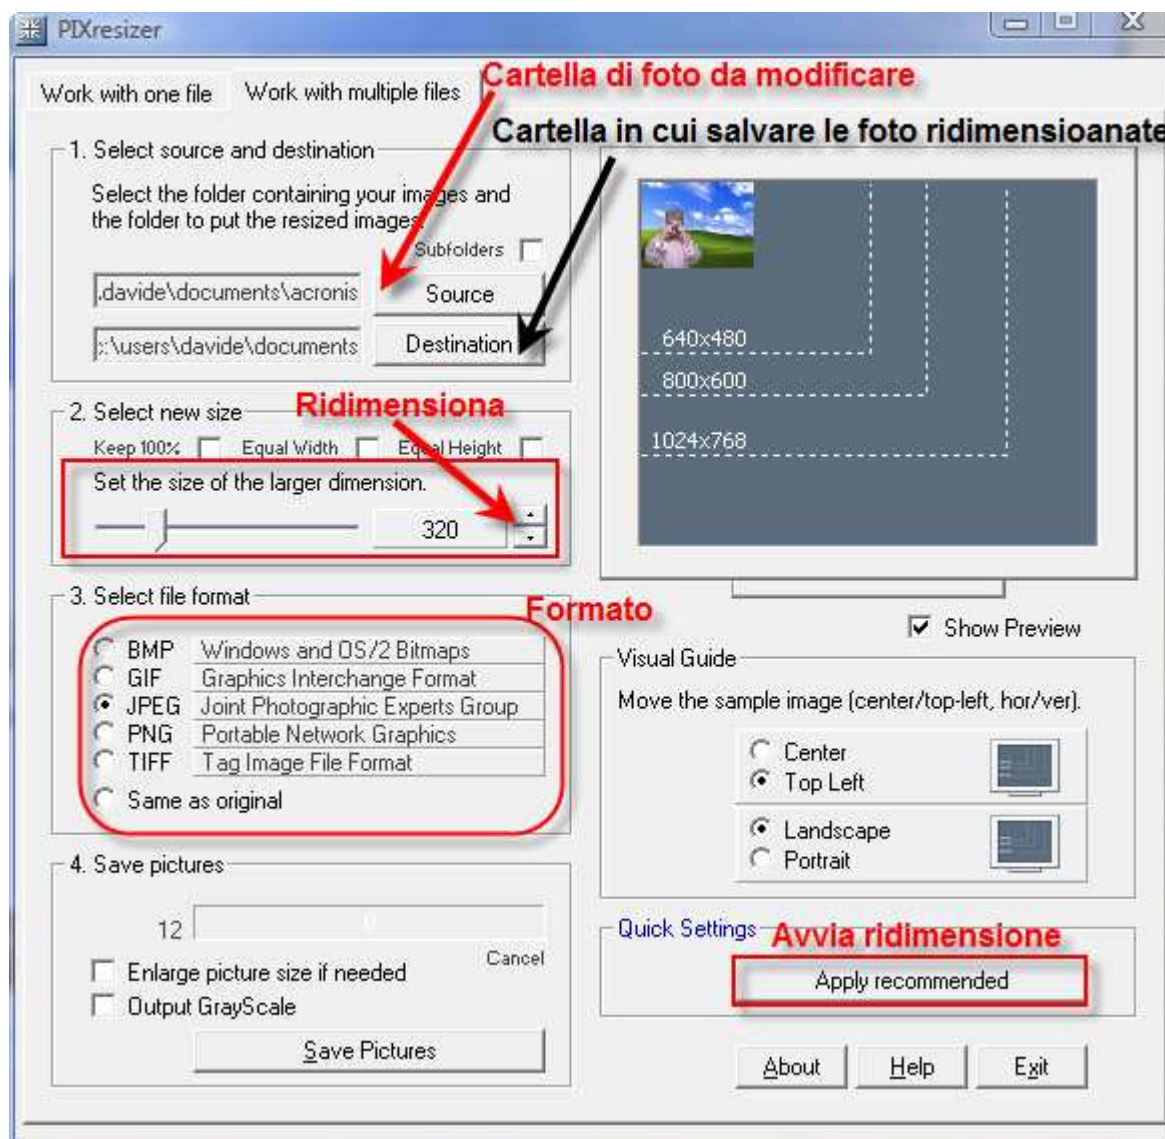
PIXresizer

Work with one file | Work with multiple files

Cartella di foto da modificare

Cartella in cui salvare le foto ridimensioanate

1. Select source and destination

Select the folder containing your images and the folder to put the resized images

Subfolders

.davide\documents\acronis | Source

:\users\davide\documents | Destination

2. Select new size

Ridimensiona

Keep 100% | Equal Width | Equal Height

Set the size of the larger dimension.

320

3. Select file format

Formato

BMP Windows and OS/2 Bitmaps
GIF Graphics Interchange Format
JPEG Joint Photographic Experts Group
PNG Portable Network Graphics
TIFF Tag Image File Format
Same as original

4. Save pictures

12

Cancel

Enlarge picture size if needed

Output GrayScale

Save Pictures

640x480

800x600

1024x768

Show Preview

Visual Guide

Move the sample image (center/top-left, hor/ver).

Center
Top Left

Landscape
Portrait

Quick Settings

Avvia ridimensione

Apply recommended

About | Help | Exit